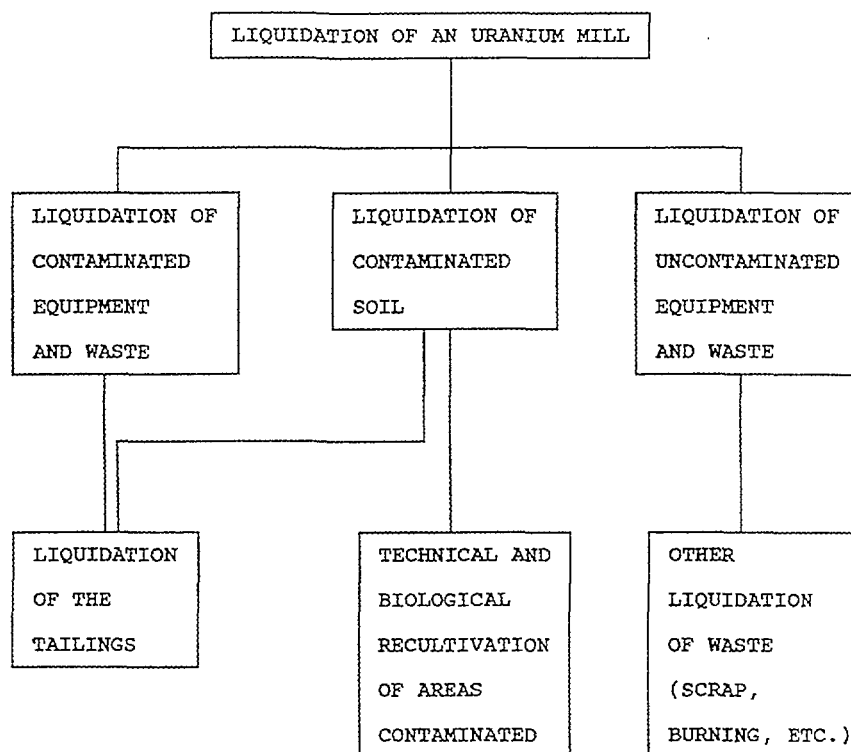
LIQUIDATION OF AN URANIUM MILL

LIQUIDATION OF CONTAMINATED EQUIPMENT AND WASTE

LIQUIDATION OF CONTAMINATED SOIL

LIQUIDATION OF UNCONTAMINATED EQUIPMENT AND WASTE

LIQUIDATION OF THE TAILINGS

TECHNICAL AND BIOLOGICAL RECULTIVATION OF AREAS CONTAMINATED

OTHER LIQUIDATION OF WASTE (SCRAP, BURNING, ETC.)